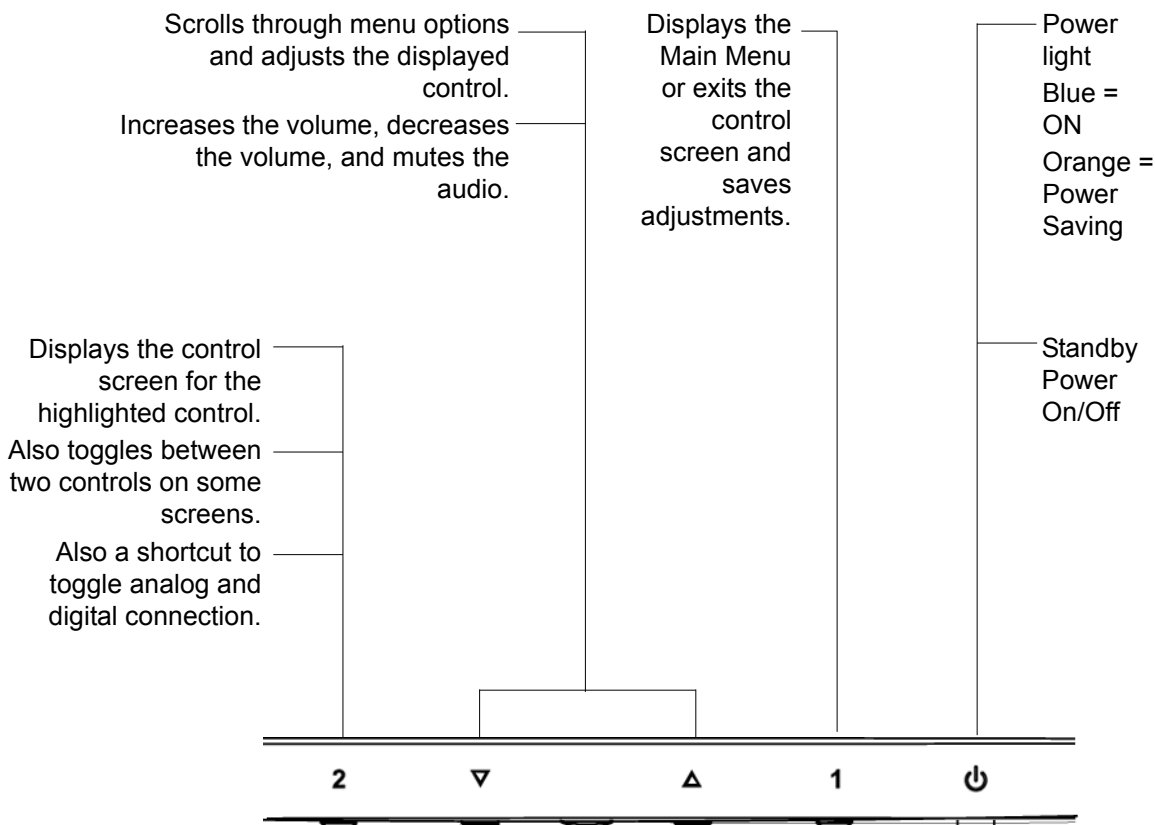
Scrolls through menu options and adjusts the displayed control.

Increases the volume, decreases the volume, and mutes the audio.

Displays the Main Menu or exits the control screen and saves adjustments.

Power light
Blue = ON
Orange = Power Saving

Displays the control screen for the highlighted control.

Also toggles between two controls on some screens.

Also a shortcut to toggle analog and digital connection.

Standby Power On/Off

2 ▽ △ 1 ⏻